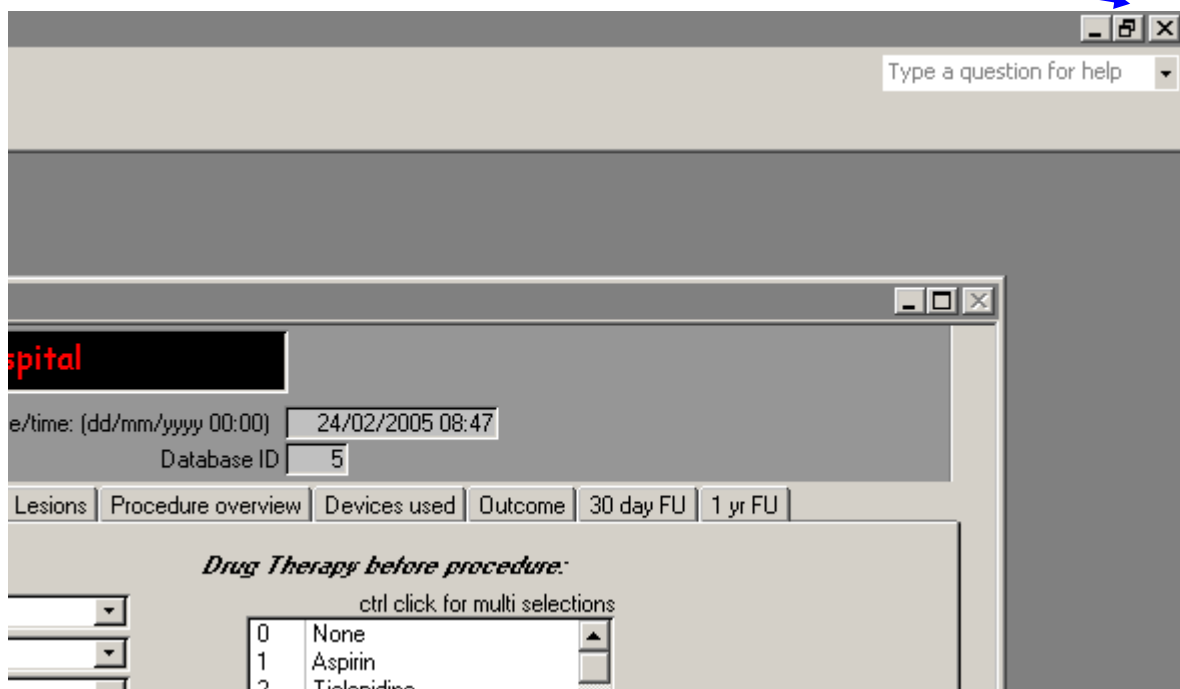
Type a question for help

spital

e/time: (dd/mm/yyyy 00:00) 24/02/2005 08:47

Database ID 5

Lesions | Procedure overview | Devices used | Outcome | 30 day FU | 1 yr FU

Drug Therapy before procedure:

ctrl click for multi selections

| 0 | None |
|---|---|
| 1 | Aspirin |
| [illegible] | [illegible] |